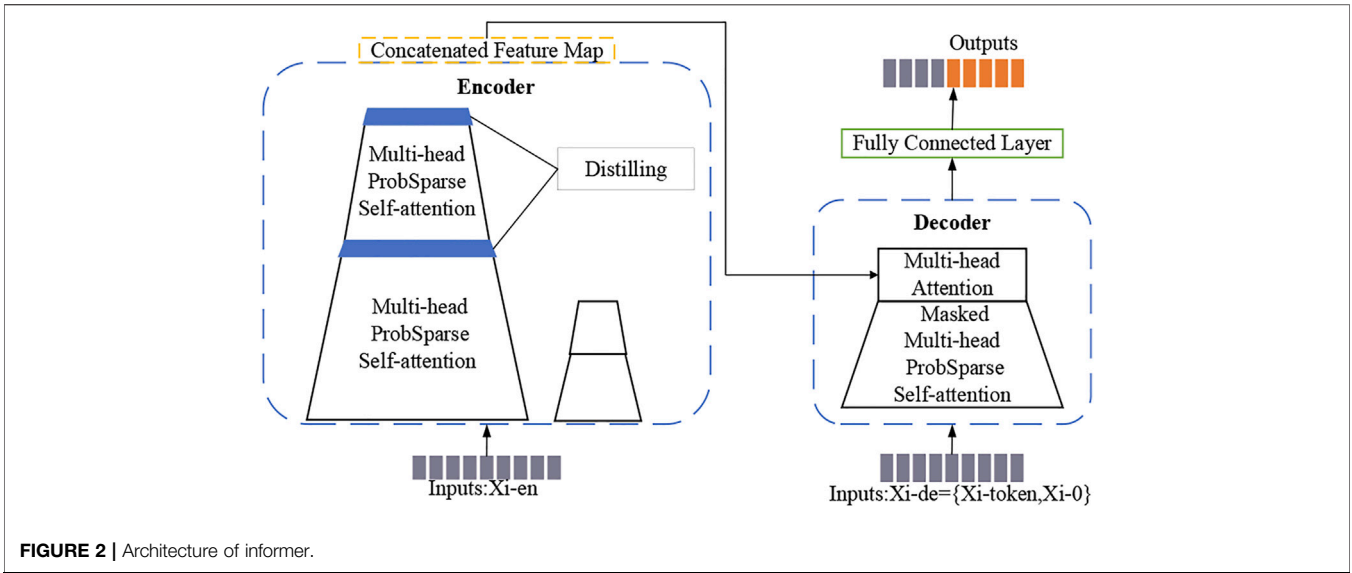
Concatenated Feature Map

Encoder

Multi-head ProbSparse Self-attention

Distilling

Multi-head ProbSparse Self-attention

Inputs:Xi-en

Outputs

Fully Connected Layer

Decoder

Multi-head Attention

Masked Multi-head ProbSparse Self-attention

Inputs:Xi-de={Xi-token,Xi-0}

FIGURE 2 | Architecture of informer.